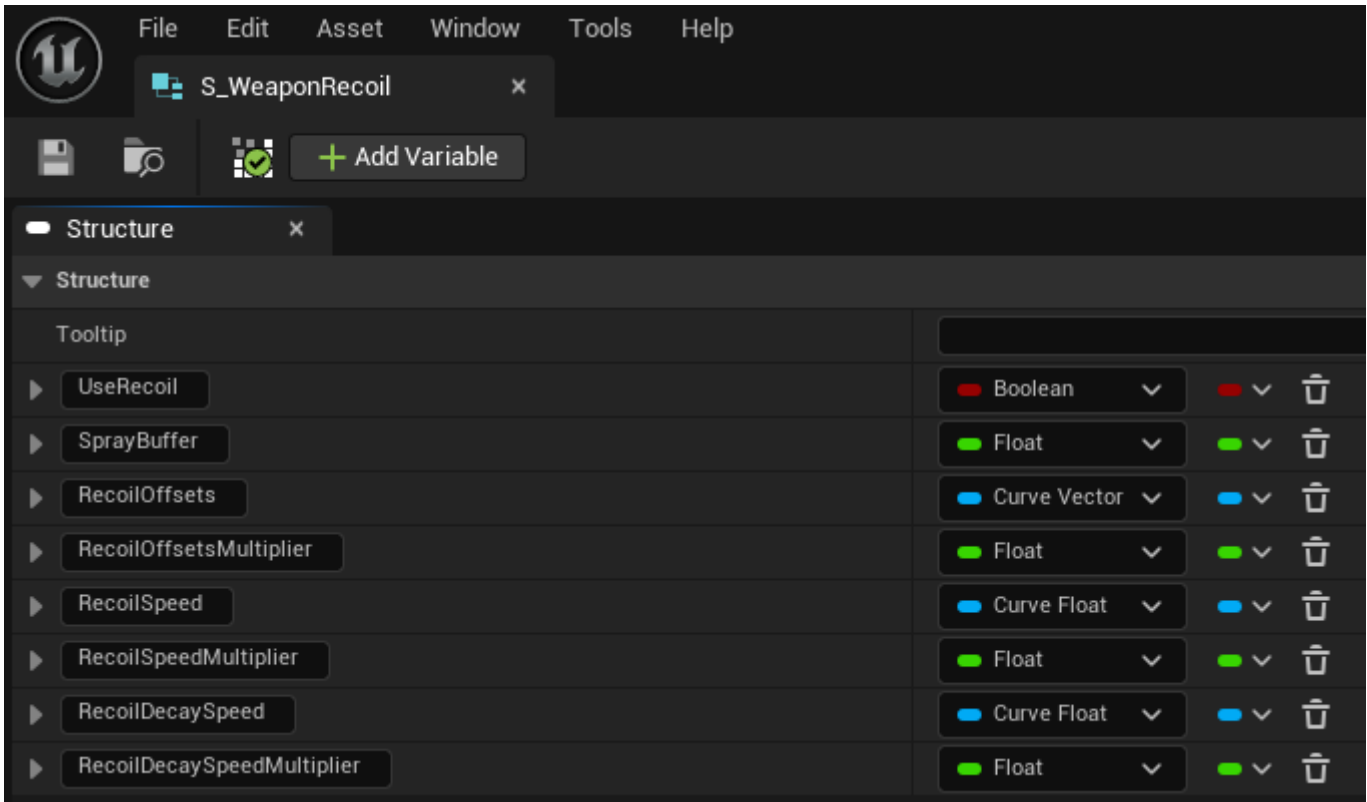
File Edit Asset Window Tools Help

S_WeaponRecoil ×

Add Variable

Structure ×

Structure

Tooltip

| | |
|---|---|
| UseRecoil | Boolean |
| SprayBuffer | Float |
| RecoilOffsets | Curve Vector |
| RecoilOffsetsMultiplier | Float |
| RecoilSpeed | Curve Float |
| RecoilSpeedMultiplier | Float |
| RecoilDecaySpeed | Curve Float |
| RecoilDecaySpeedMultiplier | Float |